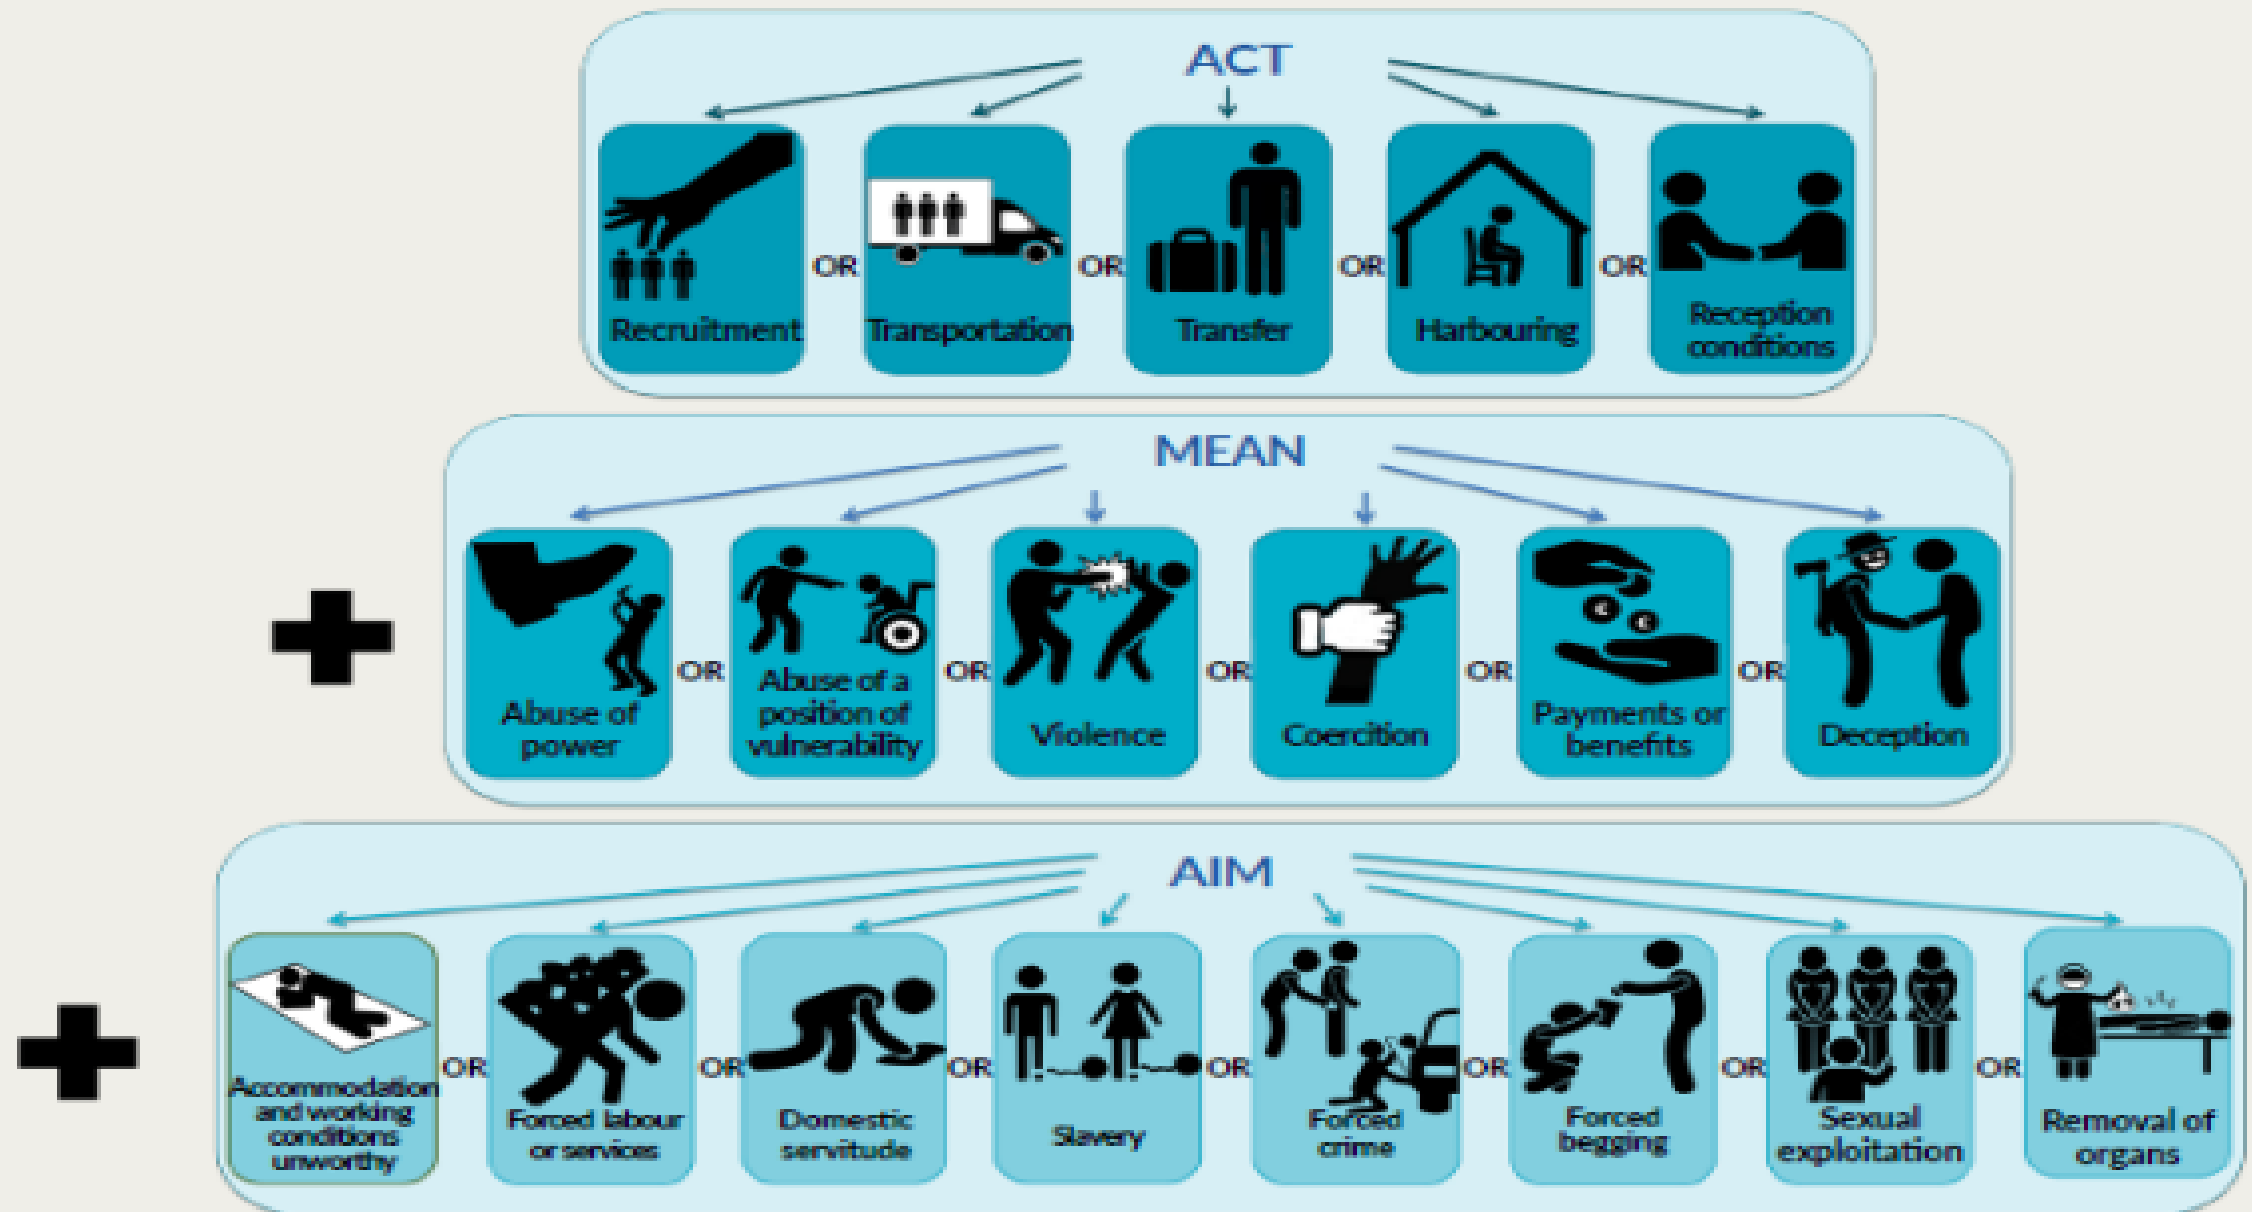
ACT

Recruitment OR Transportation OR Transfer OR Harbouring OR Reception conditions

MEAN

Abuse of power OR Abuse of a position of vulnerability OR Violence OR Coercition OR Payments or benefits OR Deception

AIM

Accommodation and working conditions unworthy OR Forced labour or services OR Domestic servitude OR Slavery OR Forced crime OR Forced begging OR Sexual exploitation OR Removal of organs